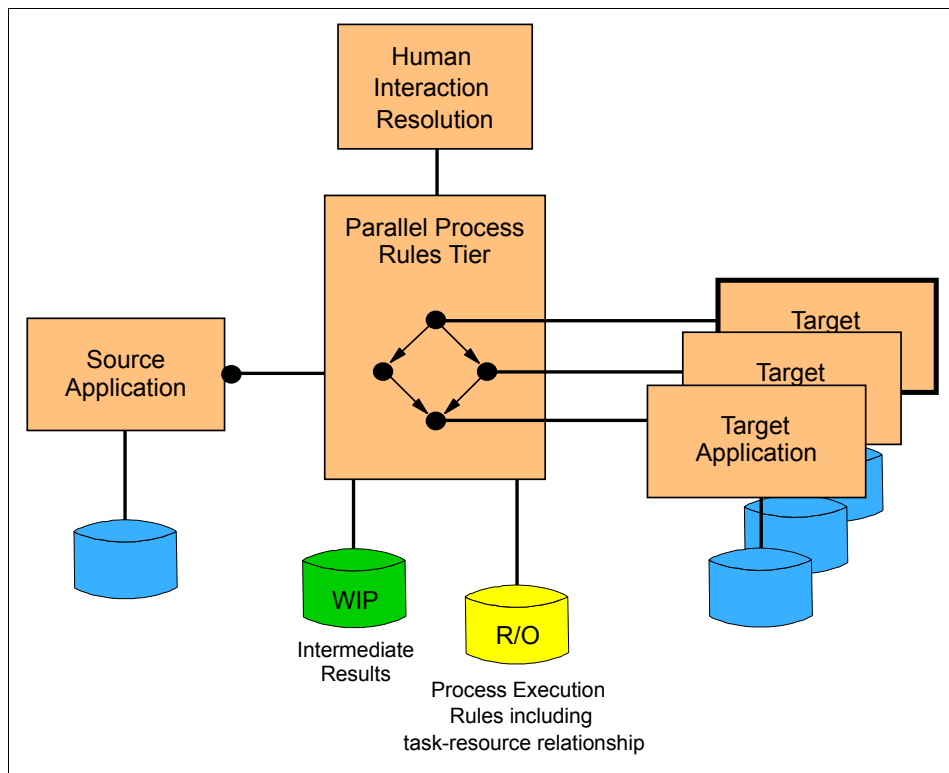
Human Interaction Resolution

Parallel Process Rules Tier

Source Application

Target

Target

Target Application

WIP

Intermediate Results

R/O

Process Execution Rules including task-resource relationship